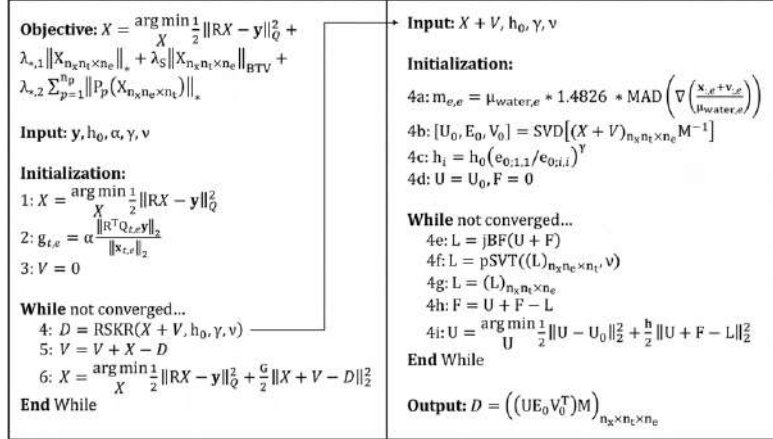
**Objective:** $X = \underset{X}{\arg\min}\frac{1}{2}\|RX - \mathbf{y}\|_Q^2 + \lambda_{*,1}\|X_{n_x n_t \times n_e}\|_* + \lambda_S\|X_{n_x n_t \times n_e}\|_{BTV} + \lambda_{*,2}\sum_{p=1}^{n_p}\|P_p(X_{n_x n_e \times n_t})\|_*$

**Input:** $\mathbf{y}, h_0, \alpha, \gamma, \nu$

**Initialization:**
1: $X = \underset{X}{\arg\min}\frac{1}{2}\|RX - \mathbf{y}\|_Q^2$
2: $g_{t,e} = \alpha\frac{\|R^T Q_{t,e}\mathbf{y}\|_2}{\|\mathbf{x}_{t,e}\|_2}$
3: $V = 0$

**While** not converged...
4: $D = \text{RSKR}(X + V, h_0, \gamma, \nu)$
5: $V = V + X - D$
6: $X = \underset{X}{\arg\min}\frac{1}{2}\|RX - \mathbf{y}\|_Q^2 + \frac{G}{2}\|X + V - D\|_2^2$
**End** While

**Input:** $X + V, h_0, \gamma, \nu$

**Initialization:**
4a: $m_{e,e} = \mu_{water,e} * 1.4826 * \text{MAD}\left(\nabla\left(\frac{\mathbf{x}_{,e}+\mathbf{v}_{,e}}{\mu_{water,e}}\right)\right)$
4b: $[U_0, E_0, V_0] = \text{SVD}\left[(X + V)_{n_x n_t \times n_e}M^{-1}\right]$
4c: $h_i = h_0\left(e_{0;1,1}/e_{0;i,i}\right)^\gamma$
4d: $U = U_0, F = 0$

**While** not converged...
4e: $L = \text{jBF}(U + F)$
4f: $L = \text{pSVT}((L)_{n_x n_e \times n_t}, \nu)$
4g: $L = (L)_{n_x n_t \times n_e}$
4h: $F = U + F - L$
4i: $U = \underset{U}{\arg\min}\frac{1}{2}\|U - U_0\|_2^2 + \frac{h}{2}\|U + F - L\|_2^2$
**End** While

**Output:** $D = \left((UE_0V_0^T)M\right)_{n_x \times n_t \times n_e}$